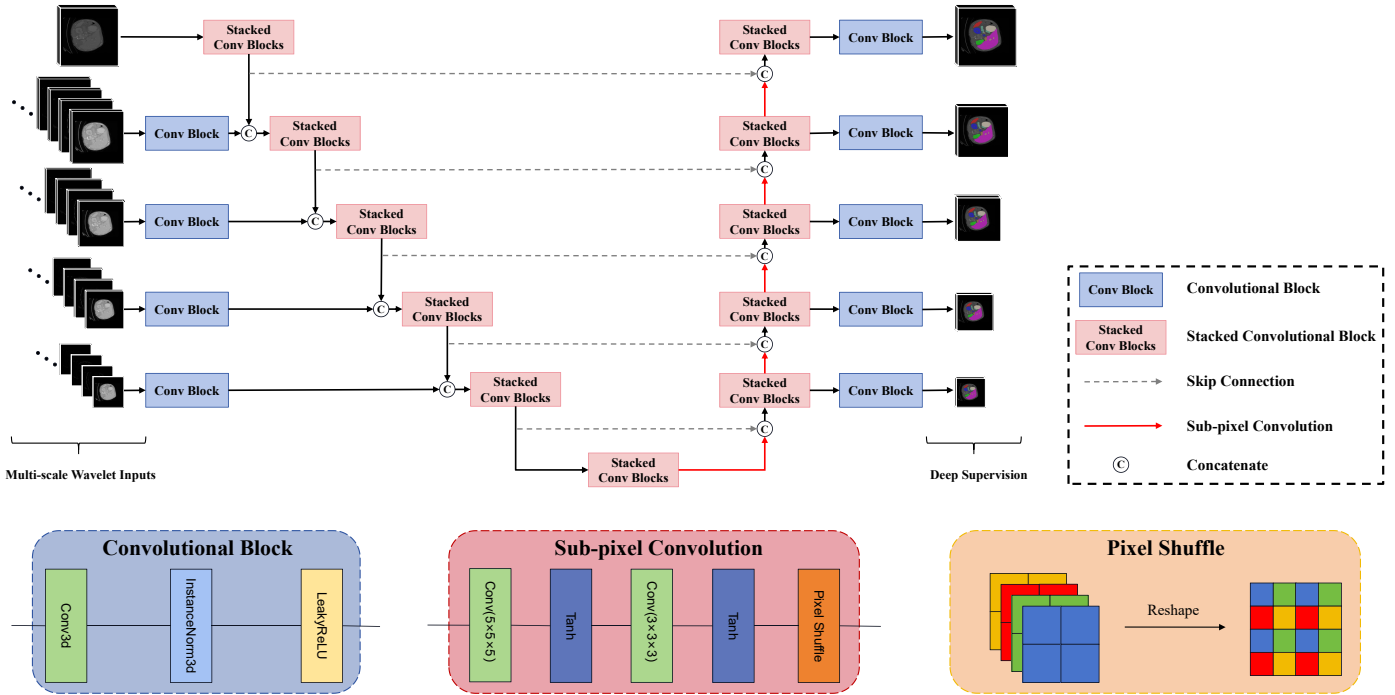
Stacked Conv Blocks

Stacked Conv Blocks

Conv Block

Conv Block

Stacked Conv Blocks

Stacked Conv Blocks

Conv Block

Conv Block

Stacked Conv Blocks

Stacked Conv Blocks

Conv Block

Conv Block

Stacked Conv Blocks

Stacked Conv Blocks

Conv Block

Conv Block

Stacked Conv Blocks

Stacked Conv Blocks

Conv Block

Stacked Conv Blocks

Multi-scale Wavelet Inputs

Deep Supervision

Conv Block Convolutional Block

Stacked Conv Blocks Stacked Convolutional Block

Skip Connection

Sub-pixel Convolution

C Concatenate

Convolutional Block

Conv3d

InstanceNorm3d

LeakyReLU

Sub-pixel Convolution

Conv(5×5×5)

Tanh

Conv(3×3×3)

Tanh

Pixel Shuffle

Pixel Shuffle

Reshape